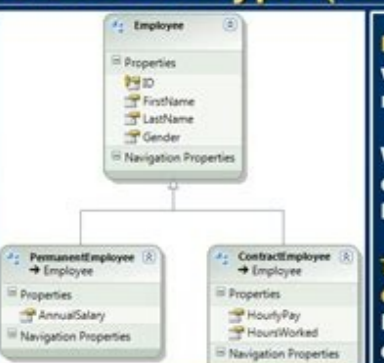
Employee
Properties
ID
FirstName
LastName
Gender
Navigation Properties

PermanentEmployee
→ Employee
Properties
AnnualSalary
Navigation Properties

ContractEmployee
→ Employee
Properties
HourlyPay
HoursWorked
Navigation Properties